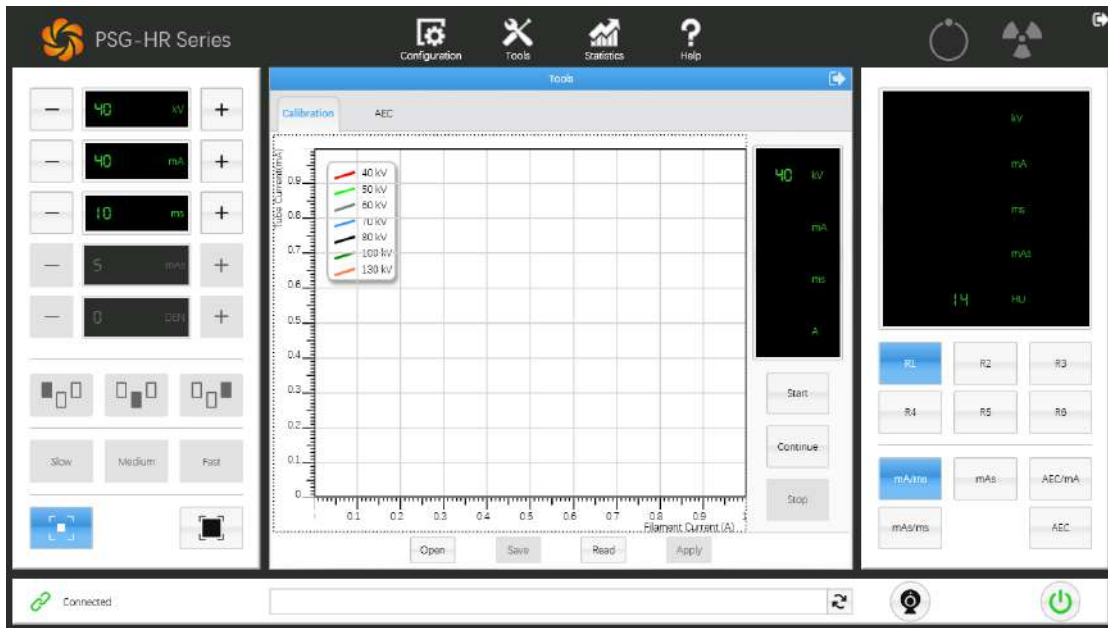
PSG-HR Series

Configuration Tools Statistics Help

40 kV
40 mA
10 ms
5 mAs
0 DEN

Slow Medium Fast

Tools

Calibration AEC

Tube Current (A)

0.9
0.8
0.7
0.6
0.5
0.4
0.3
0.2
0.1
0

40 kV
50 kV
60 kV
70 kV
80 kV
100 kV
130 kV

0.1 0.2 0.3 0.4 0.5 0.6 0.7 0.8 0.9
Filament Current (A)

40 kV
mA
ms
A

Start
Continue
Stop

Open Save Read Apply

kV
mA
ms
mAs
14 HU

R1 R2 R3
R4 R5 R6

mA/ms mAs AEC/mA
mAs/ms AEC

Connected